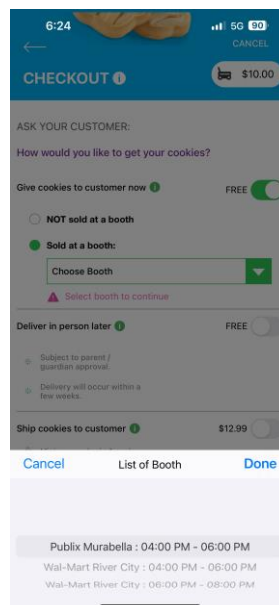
6:24
5G 90
CANCEL
CHECKOUT
$10.00
ASK YOUR CUSTOMER:
How would you like to get your cookies?
Give cookies to customer now
FREE
NOT sold at a booth
Sold at a booth:
Choose Booth
Select booth to continue
Deliver in person later
FREE
Subject to parent / guardian approval.
Delivery will occur within a few weeks.
Ship cookies to customer
$12.99
Cancel
List of Booth
Done
Publix Murabella : 04:00 PM - 06:00 PM
Wal-Mart River City : 04:00 PM - 06:00 PM
Wal-Mart River City : 06:00 PM - 08:00 PM